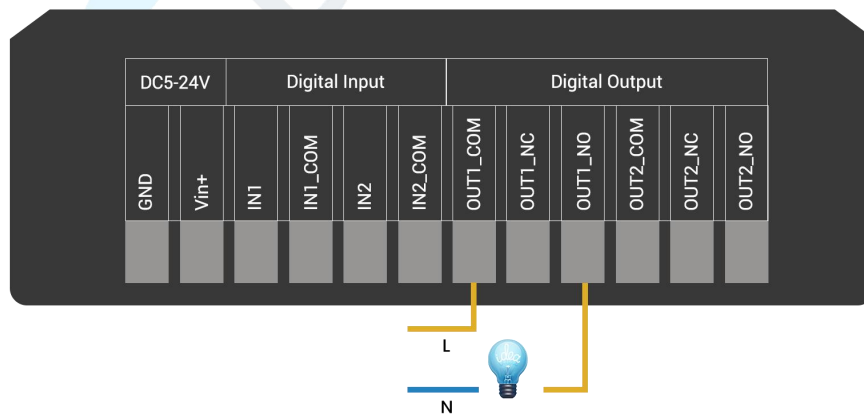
| DC5-24V | Digital Input | | | | Digital Output | | | | | |
|---|---|---|---|---|---|---|---|---|---|---|
| GND | Vin+ | IN1 | IN1_COM | IN2 | IN2_COM | OUT1_COM | OUT1_NC | OUT1_NO | OUT2_COM | OUT2_NC | OUT2_NO |

L

N